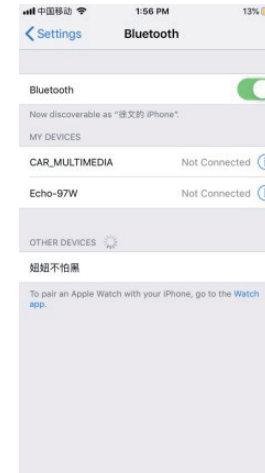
中国移动 1:56 PM 13%

Settings Bluetooth

Bluetooth

Now discoverable as "徐文的 iPhone".

MY DEVICES

CAR_MULTIMEDIA Not Connected

Echo-97W Not Connected

OTHER DEVICES

妞妞不怕黑

To pair an Apple Watch with your iPhone, go to the Watch app.